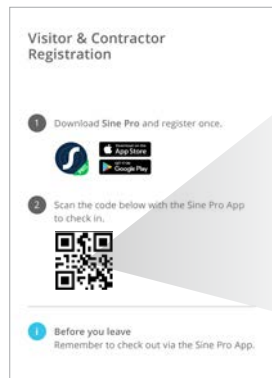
Visitor & Contractor Registration

1 Download **Sine Pro** and register once.

Download on the App Store

GET IT ON Google Play

2 Scan the code below with the Sine Pro App to check in.

i **Before you leave**
Remember to check out via the Sine Pro App.